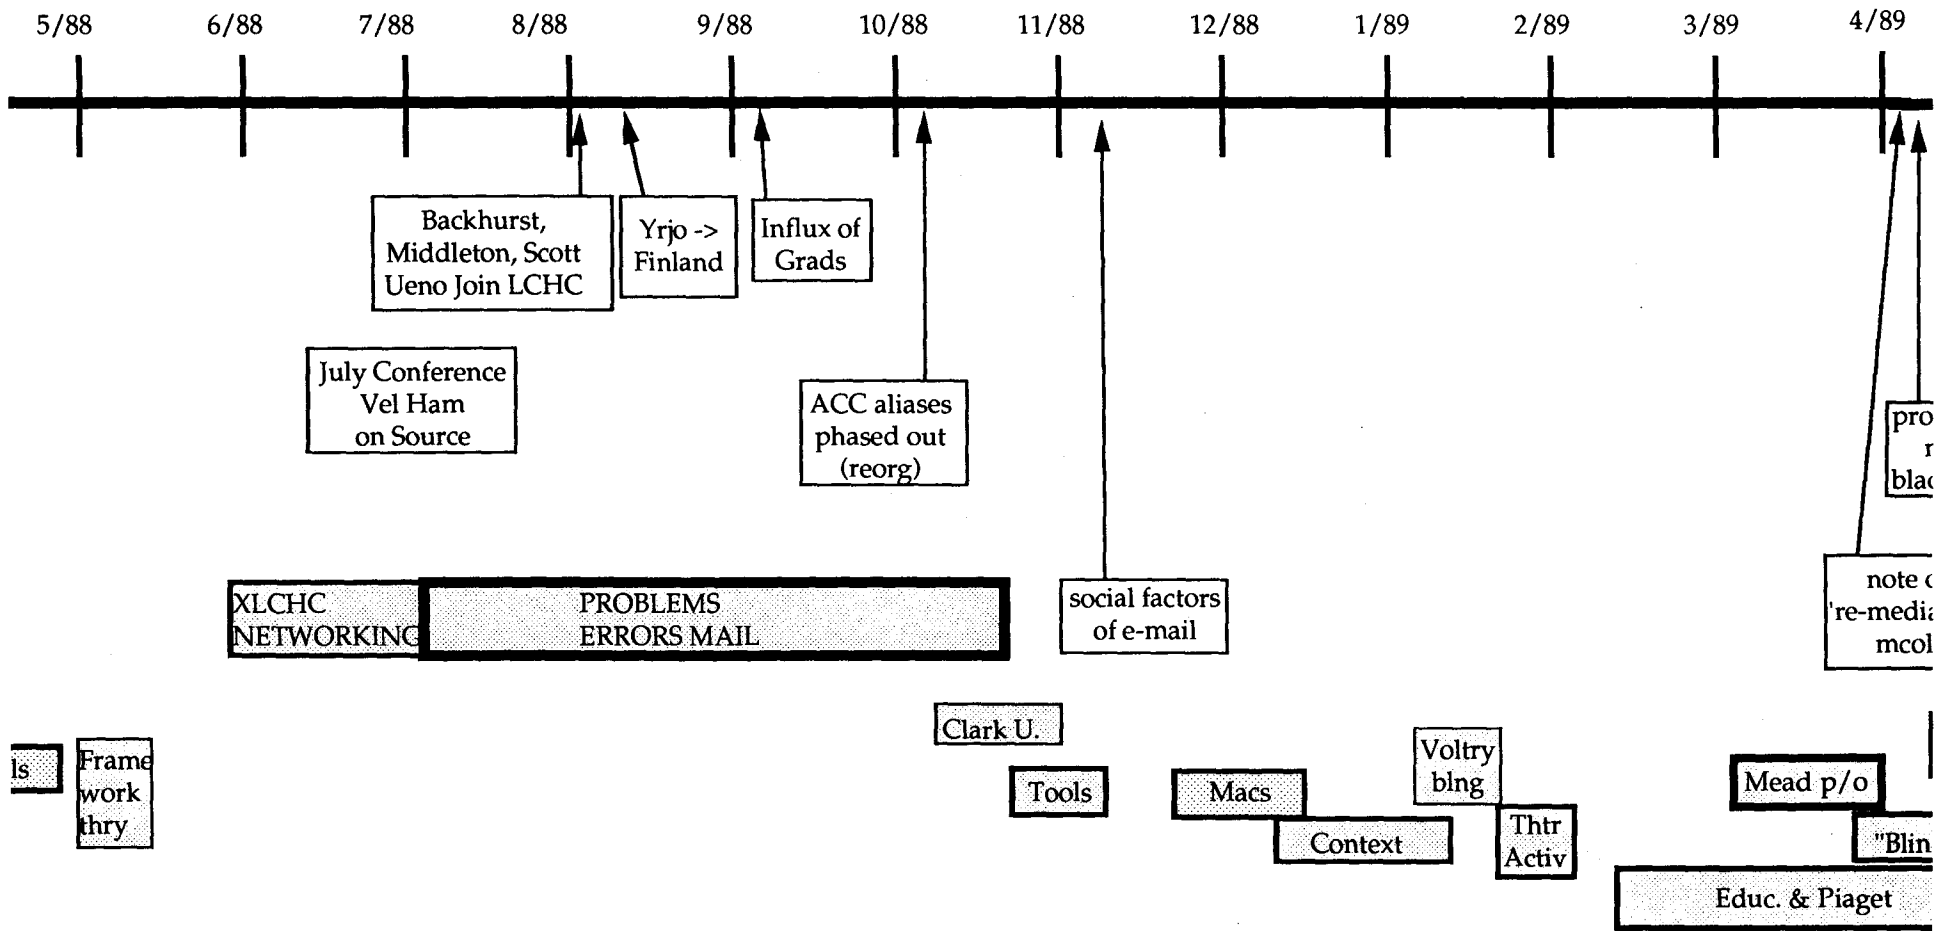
5/88 6/88 7/88 8/88 9/88 10/88 11/88 12/88 1/89 2/89 3/89 4/89

Backhurst, Middleton, Scott Ueno Join LCHC

Yrjo -> Finland

Influx of Grads

July Conference Vel Ham on Source

ACC aliases phased out (reorg)

pro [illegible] blac

XLCHC NETWORKING

PROBLEMS ERRORS MAIL

social factors of e-mail

note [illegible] 're-media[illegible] mcol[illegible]

Clark U.

ls

Frame work thry

Voltry blng

Tools

Macs

Mead p/o

Context

Thtr Activ

"Blin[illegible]

Educ. & Piaget